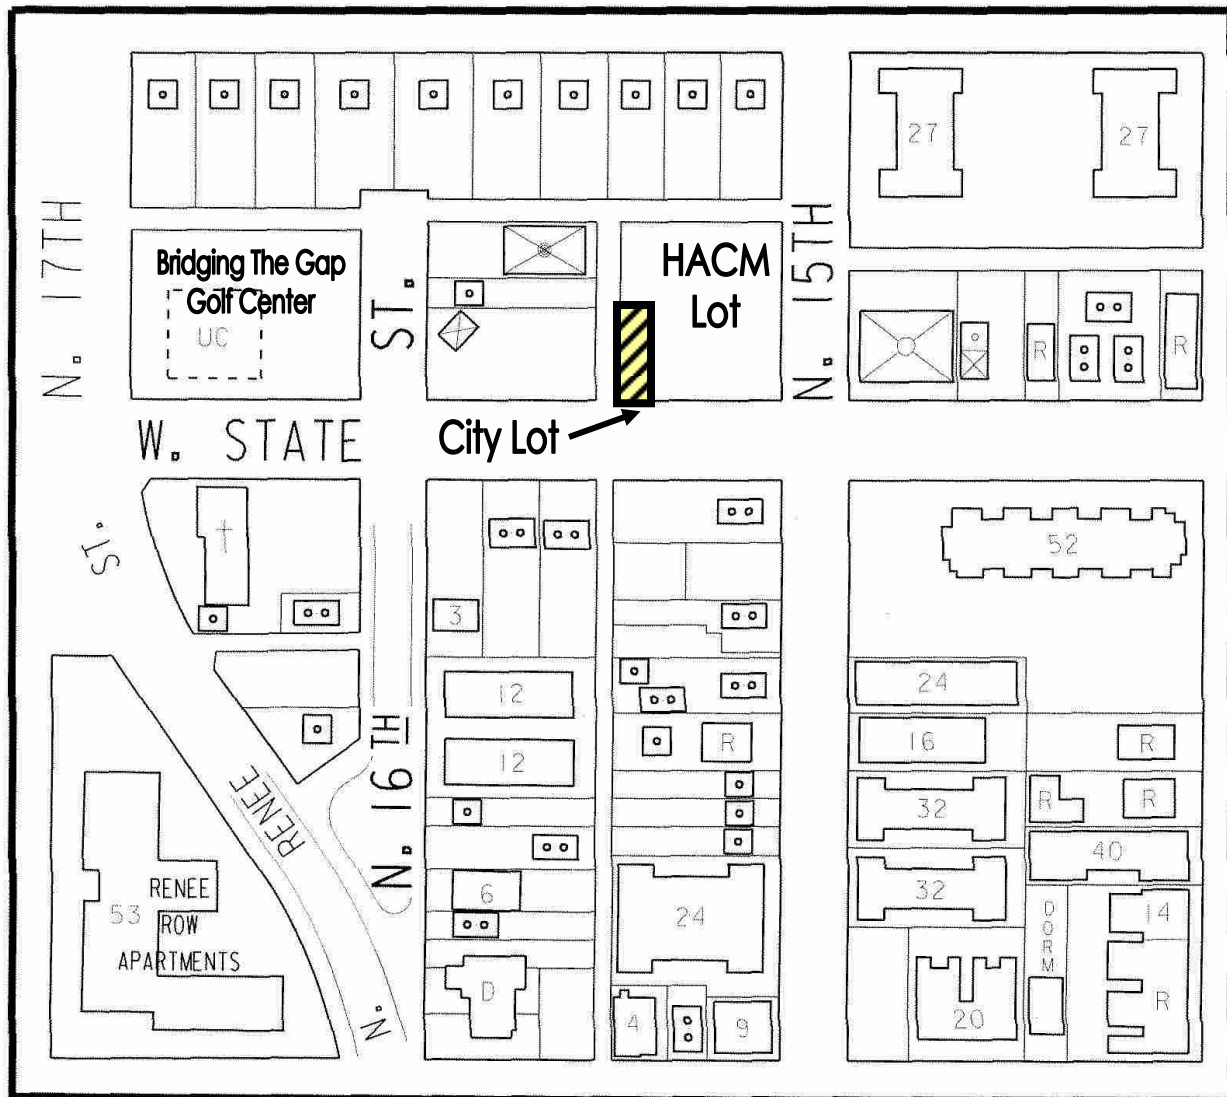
N. 17TH

Bridging The Gap Golf Center

UC

ST.

HACM Lot

N. 15TH

27

27

R

R

W. STATE

City Lot

ST.

52

3

12

12

24

16

R

32

R

R

40

32

6

24

D O R M

14

R

20

D

4

9

RENEE

N. 16TH

RENEE ROW APARTMENTS

53

N.